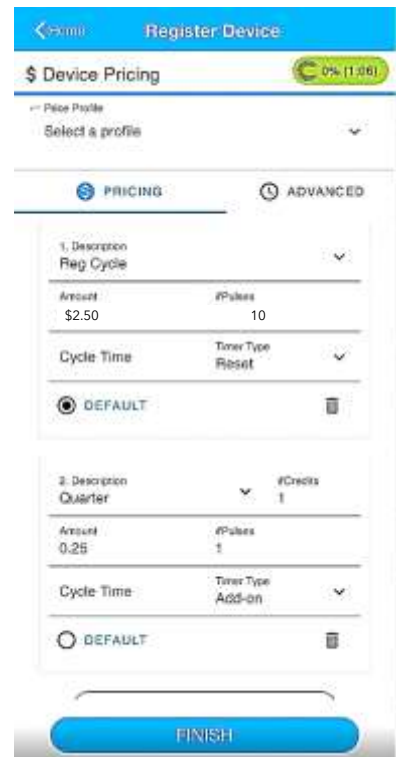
Home

Register Device

$ Device Pricing

0% (1.06)

Price Profile
Select a profile

PRICING

ADVANCED

1. Description
Reg Cycle

Amount
$2.50

#Pulses
10

Cycle Time

Timer Type
Reset

DEFAULT

2. Description
Quarter

#Credits
1

Amount
0.25

#Pulses
1

Cycle Time

Timer Type
Add-on

DEFAULT

FINISH